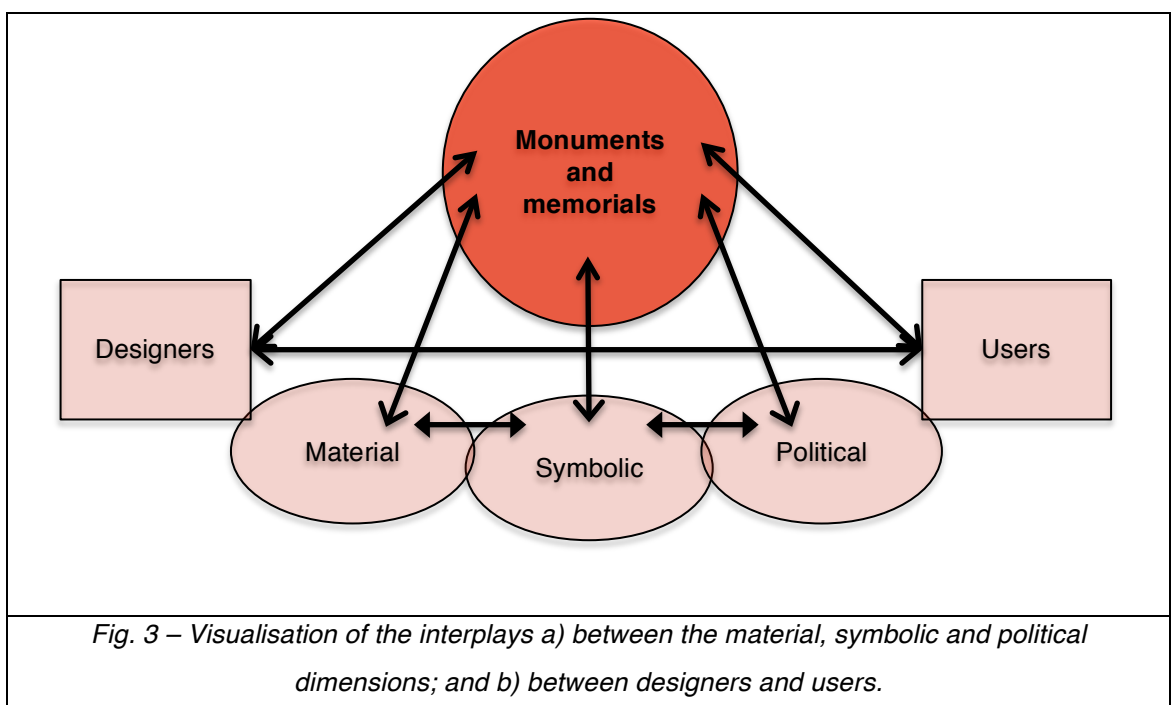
Monuments and memorials

Designers

Users

Material

Symbolic

Political

Fig. 3 – Visualisation of the interplays a) between the material, symbolic and political dimensions; and b) between designers and users.